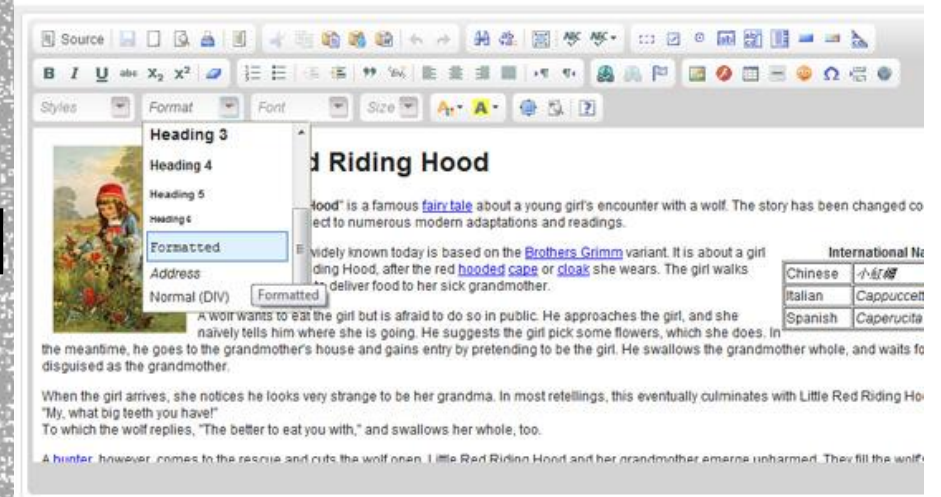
Source

B I U abc $X_2$ $X^2$

Styles Format Font Size

Heading 3
Heading 4
Heading 5
Heading 6
Formatted
Address
Normal (DIV)

Formatted

d Riding Hood

Hood" is a famous fairy tale about a young girl's encounter with a wolf. The story has been changed co ect to numerous modern adaptations and readings.

widely known today is based on the Brothers Grimm variant. It is about a girl ding Hood, after the red hooded cape or cloak she wears. The girl walks deliver food to her sick grandmother.

| International Na | |
|---|---|
| Chinese | 小紅帽 |
| Italian | Cappuccett |
| Spanish | Caperucita |

A wolf wants to eat the girl but is afraid to do so in public. He approaches the girl, and she naively tells him where she is going. He suggests the girl pick some flowers, which she does. In the meantime, he goes to the grandmother's house and gains entry by pretending to be the girl. He swallows the grandmother whole, and waits fo disguised as the grandmother.

When the girl arrives, she notices he looks very strange to be her grandma. In most retellings, this eventually culminates with Little Red Riding Ho "My, what big teeth you have!"
To which the wolf replies, "The better to eat you with," and swallows her whole, too.

A hunter, however, comes to the rescue and cuts the wolf open. Little Red Riding Hood and her grandmother emerge unharmed. They fill the wolf'